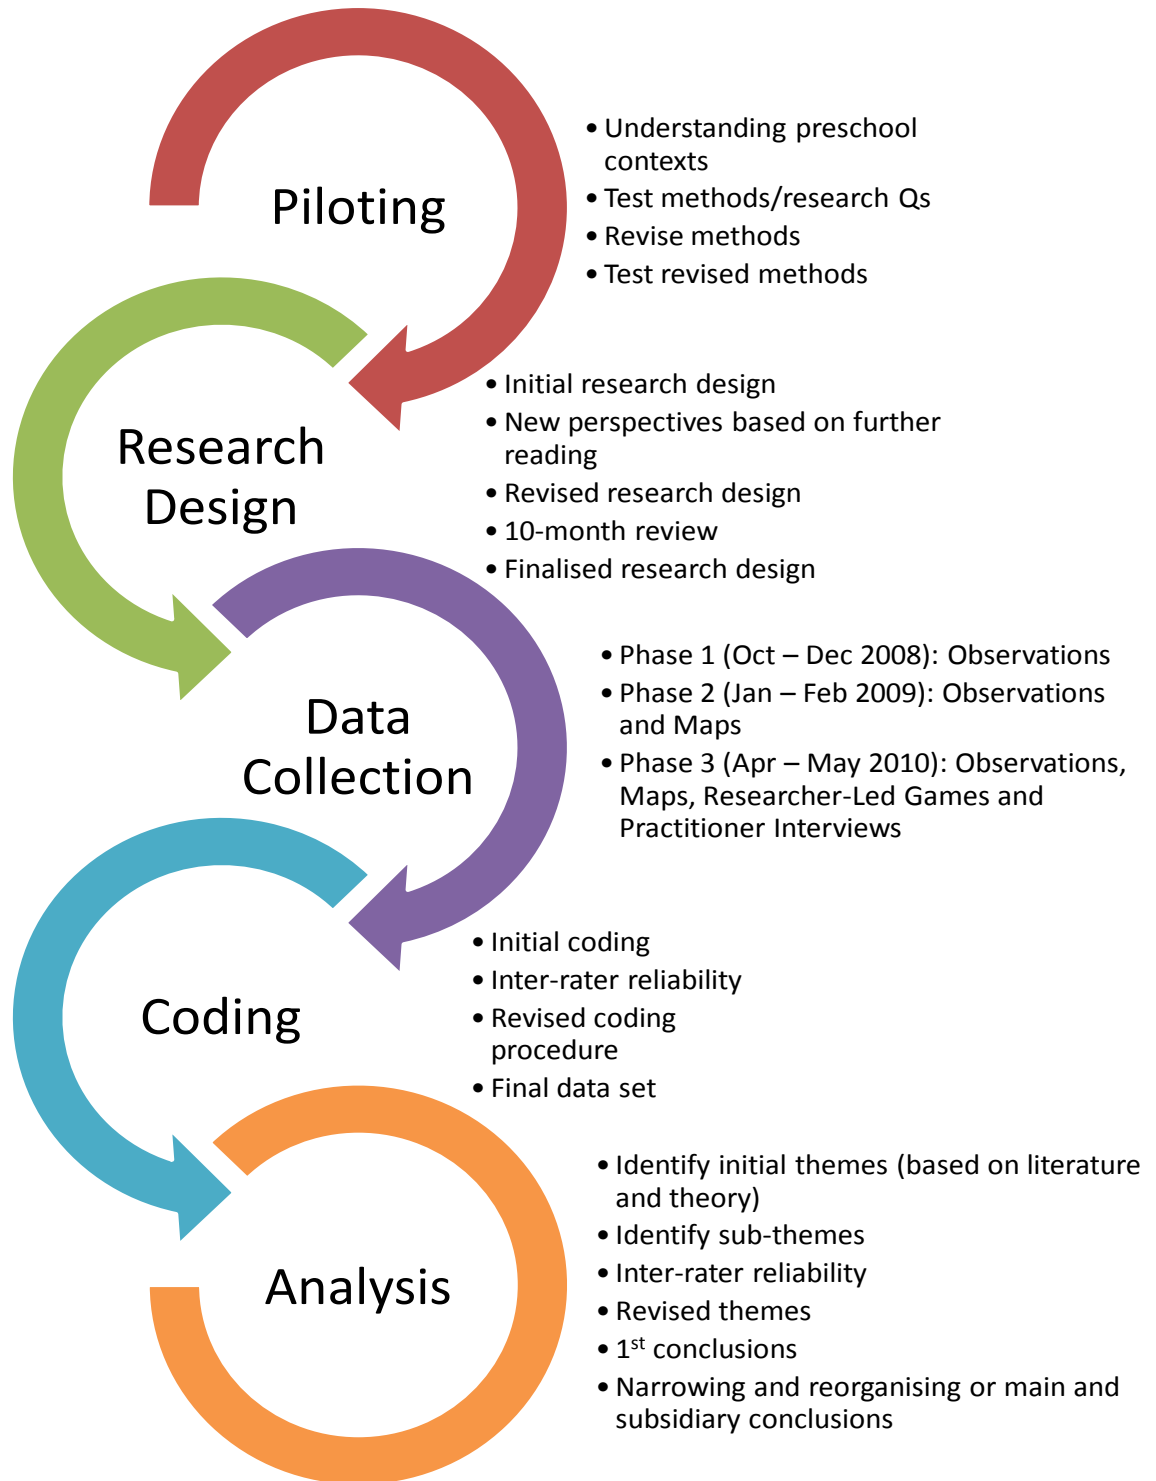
Piloting

• Understanding preschool contexts
• Test methods/research Qs
• Revise methods
• Test revised methods

Research Design

• Initial research design
• New perspectives based on further reading
• Revised research design
• 10-month review
• Finalised research design

Data Collection

• Phase 1 (Oct – Dec 2008): Observations
• Phase 2 (Jan – Feb 2009): Observations and Maps
• Phase 3 (Apr – May 2010): Observations, Maps, Researcher-Led Games and Practitioner Interviews

Coding

• Initial coding
• Inter-rater reliability
• Revised coding procedure
• Final data set

Analysis

• Identify initial themes (based on literature and theory)
• Identify sub-themes
• Inter-rater reliability
• Revised themes
• $1^{st}$ conclusions
• Narrowing and reorganising or main and subsidiary conclusions